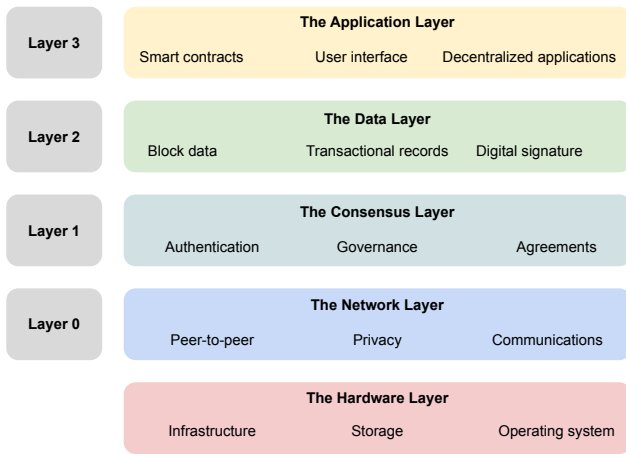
Layer 3

The Application Layer

Smart contracts User interface Decentralized applications

Layer 2

The Data Layer

Block data Transactional records Digital signature

Layer 1

The Consensus Layer

Authentication Governance Agreements

Layer 0

The Network Layer

Peer-to-peer Privacy Communications

The Hardware Layer

Infrastructure Storage Operating system